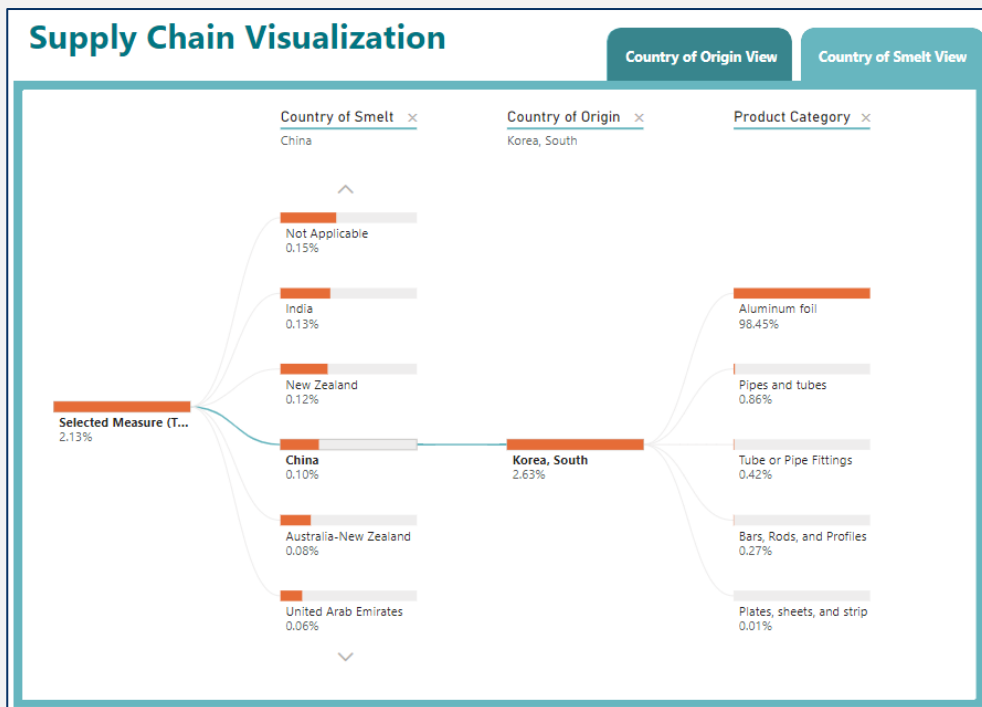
Supply Chain Visualization

Country of Origin View

Country of Smelt View

Country of Smelt ×
China

Country of Origin ×
Korea, South

Product Category ×

Not Applicable
0.15%

India
0.13%

New Zealand
0.12%

Selected Measure (T...
2.13%

China
0.10%

Australia-New Zealand
0.08%

United Arab Emirates
0.06%

Korea, South
2.63%

Aluminum foil
98.45%

Pipes and tubes
0.86%

Tube or Pipe Fittings
0.42%

Bars, Rods, and Profiles
0.27%

Plates, sheets, and strip
0.01%